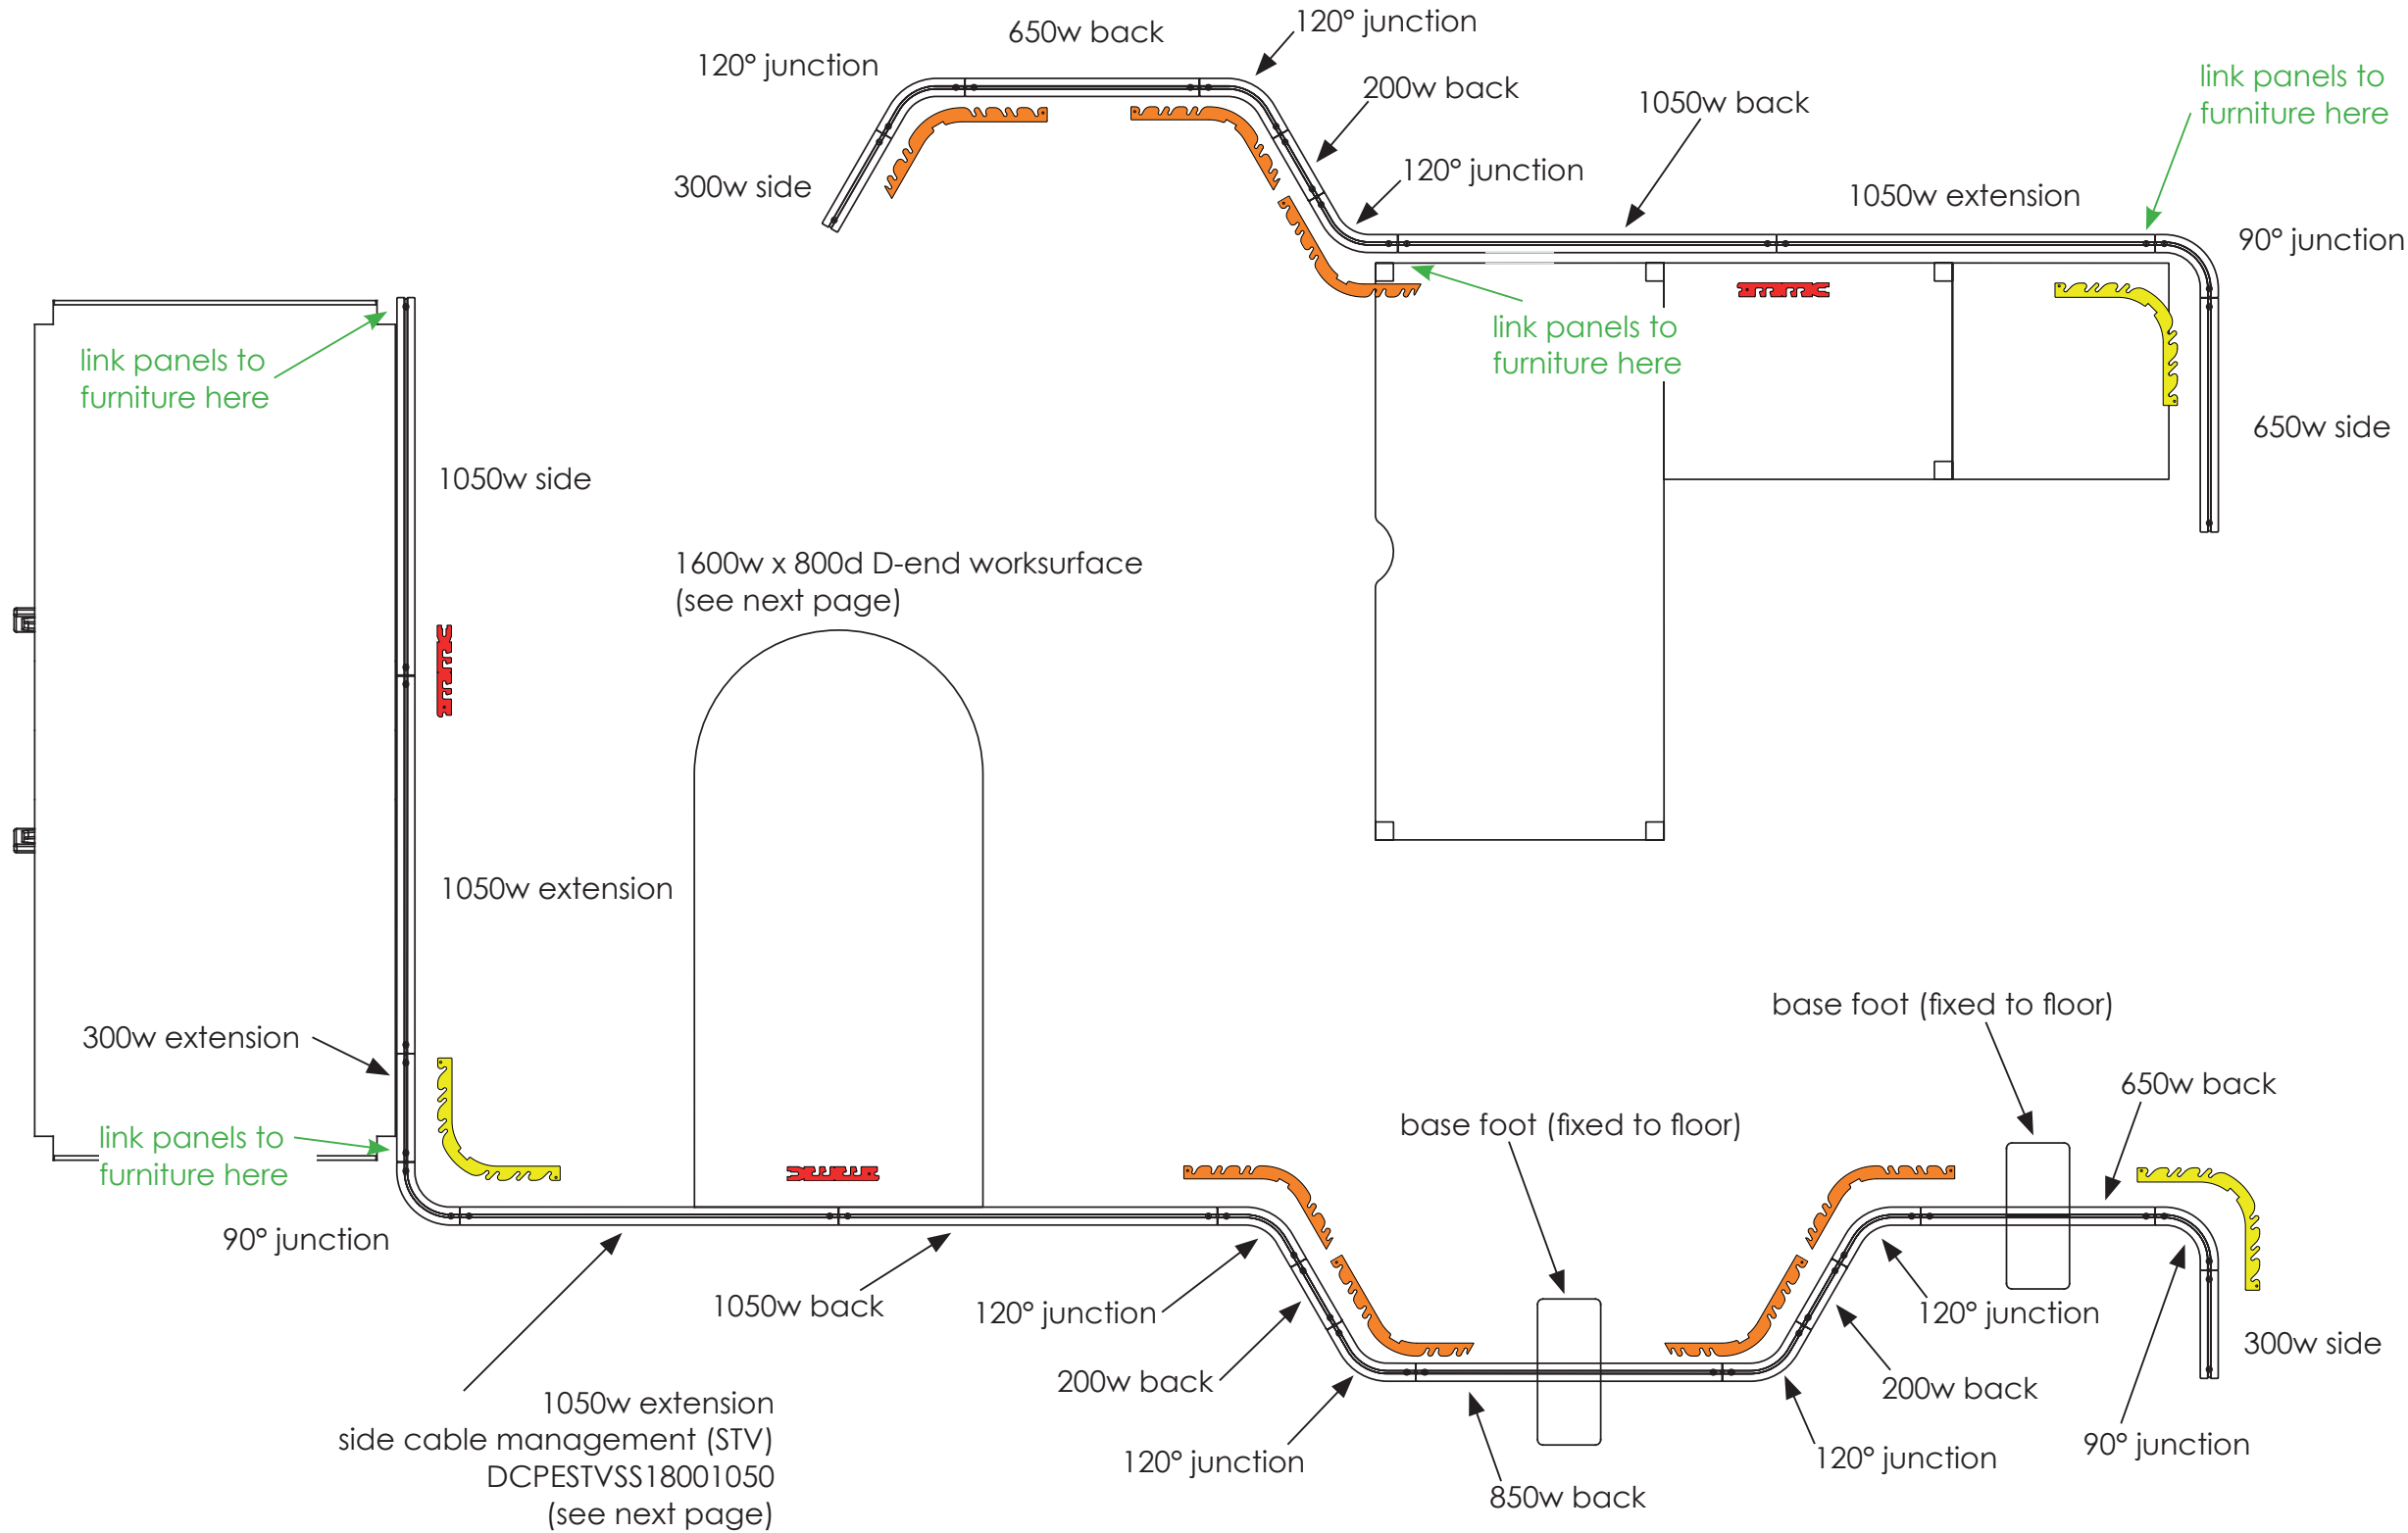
650w back

120° junction

120° junction

200w back

1050w back

link panels to furniture here

120° junction

300w side

1050w extension

90° junction

link panels to furniture here

link panels to furniture here

650w side

1050w side

1600w x 800d D-end worksurface (see next page)

1050w extension

base foot (fixed to floor)

650w back

300w extension

base foot (fixed to floor)

link panels to furniture here

90° junction

1050w back

120° junction

120° junction

300w side

200w back

200w back

1050w extension
side cable management (STV)
DCPESTVSS18001050
(see next page)

120° junction

120° junction

90° junction

850w back